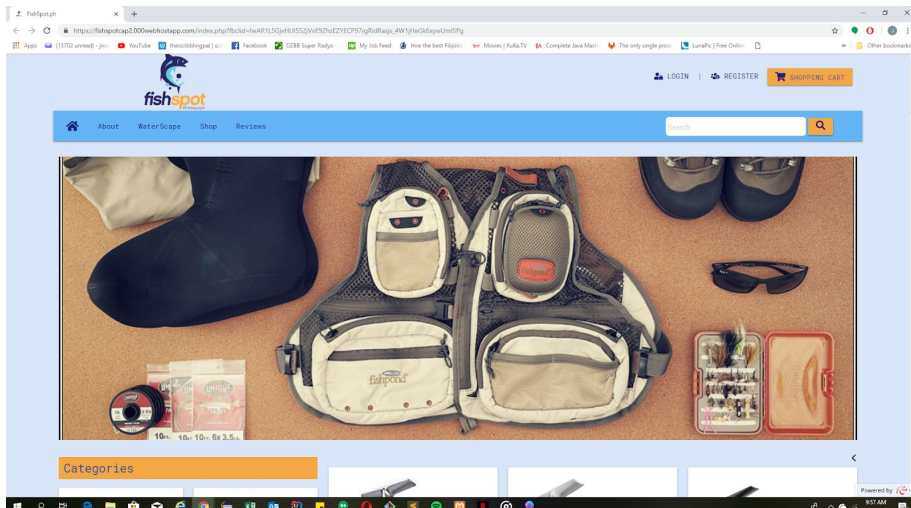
FishSpot.ph
https://fishspotcap2.000webhostapp.com/index.php?fbclid=IwAR1LSGjvHUI552jVvE9ZhzEZYECP97igRidRasjs_4W1jHeGk6xywUmi5Pg
Apps (13702 unread) - jnu YouTube thescribblingpal | scr Facebook DZBB Super Radyo My Job Feed Hire the best Filipino Movies | XuKa.TV Complete Java Mast The only single prod LunaPic | Free Online Other bookmarks

fishspot

LOGIN | REGISTER SHOPPING CART

About WaterScape Shop Reviews

Search

fishpond

10 10 10 6 3.5

Categories

Powered by
9:57 AM